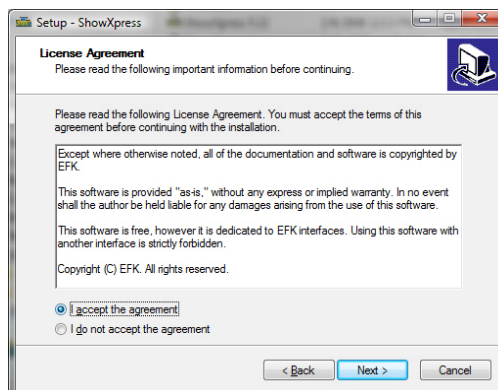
Setup - ShowXpress

License Agreement
Please read the following important information before continuing.

Please read the following License Agreement. You must accept the terms of this agreement before continuing with the installation.

Except where otherwise noted, all of the documentation and software is copyrighted by EFK.

This software is provided "as-is," without any express or implied warranty. In no event shall the author be held liable for any damages arising from the use of this software.

This software is free, however it is dedicated to EFK interfaces. Using this software with another interface is strictly forbidden.

Copyright (C) EFK. All rights reserved.

I accept the agreement
I do not accept the agreement

< Back
Next >
Cancel